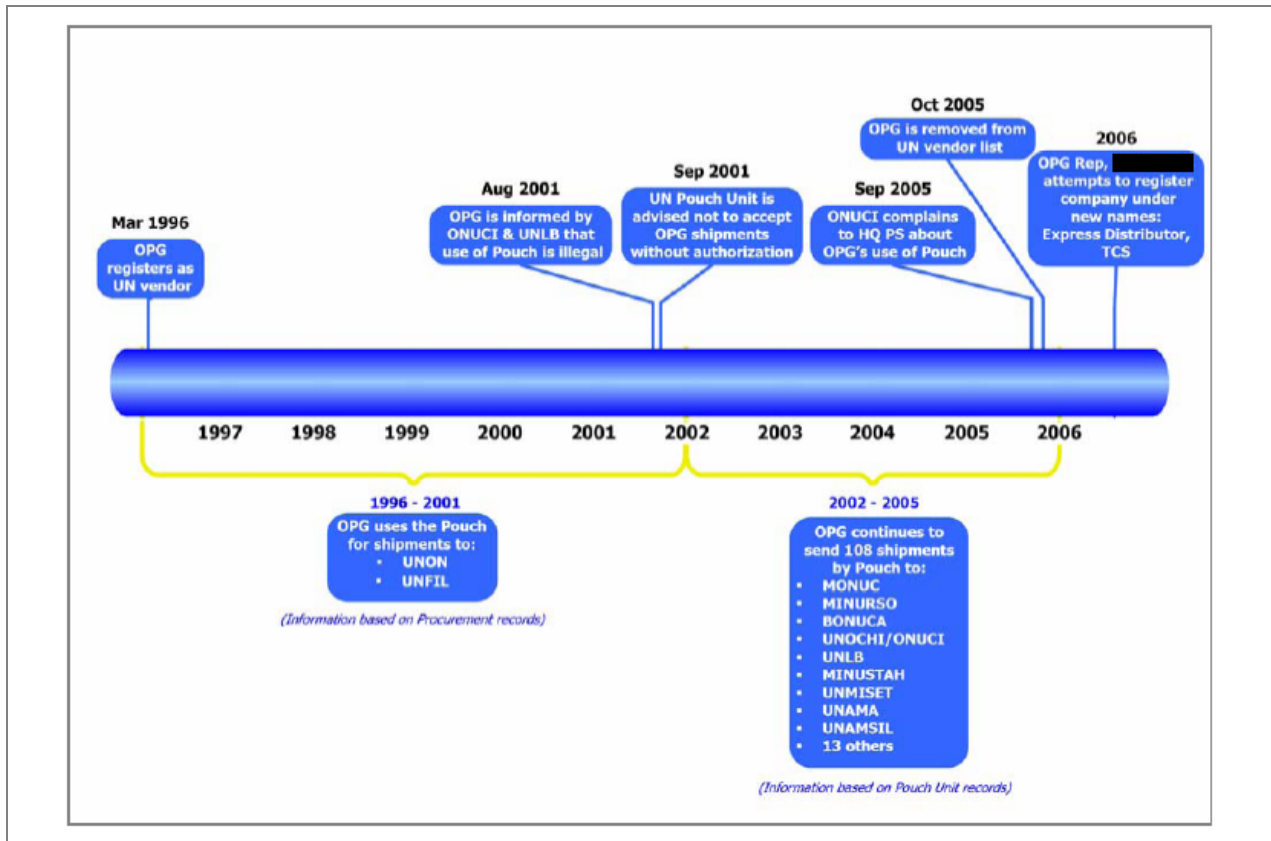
Mar 1996
OPG registers as UN vendor

Aug 2001
OPG is informed by ONUCI & UNLB that use of Pouch is illegal

Sep 2001
UN Pouch Unit is advised not to accept OPG shipments without authorization

Sep 2005
ONUCI complains to HQ PS about OPG's use of Pouch

Oct 2005
OPG is removed from UN vendor list

2006
OPG Rep, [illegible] attempts to register company under new names: Express Distributor, TCS

1997 1998 1999 2000 2001 2002 2003 2004 2005 2006

1996 - 2001
OPG uses the Pouch for shipments to:
- UNON
- UNFIL

(Information based on Procurement records)

2002 - 2005
OPG continues to send 108 shipments by Pouch to:
- MONUC
- MINURSO
- BONUCA
- UNOCHI/ONUCI
- UNLB
- MINUSTAH
- UNMISET
- UNAMA
- UNAMSIL
- 13 others

(Information based on Pouch Unit records)